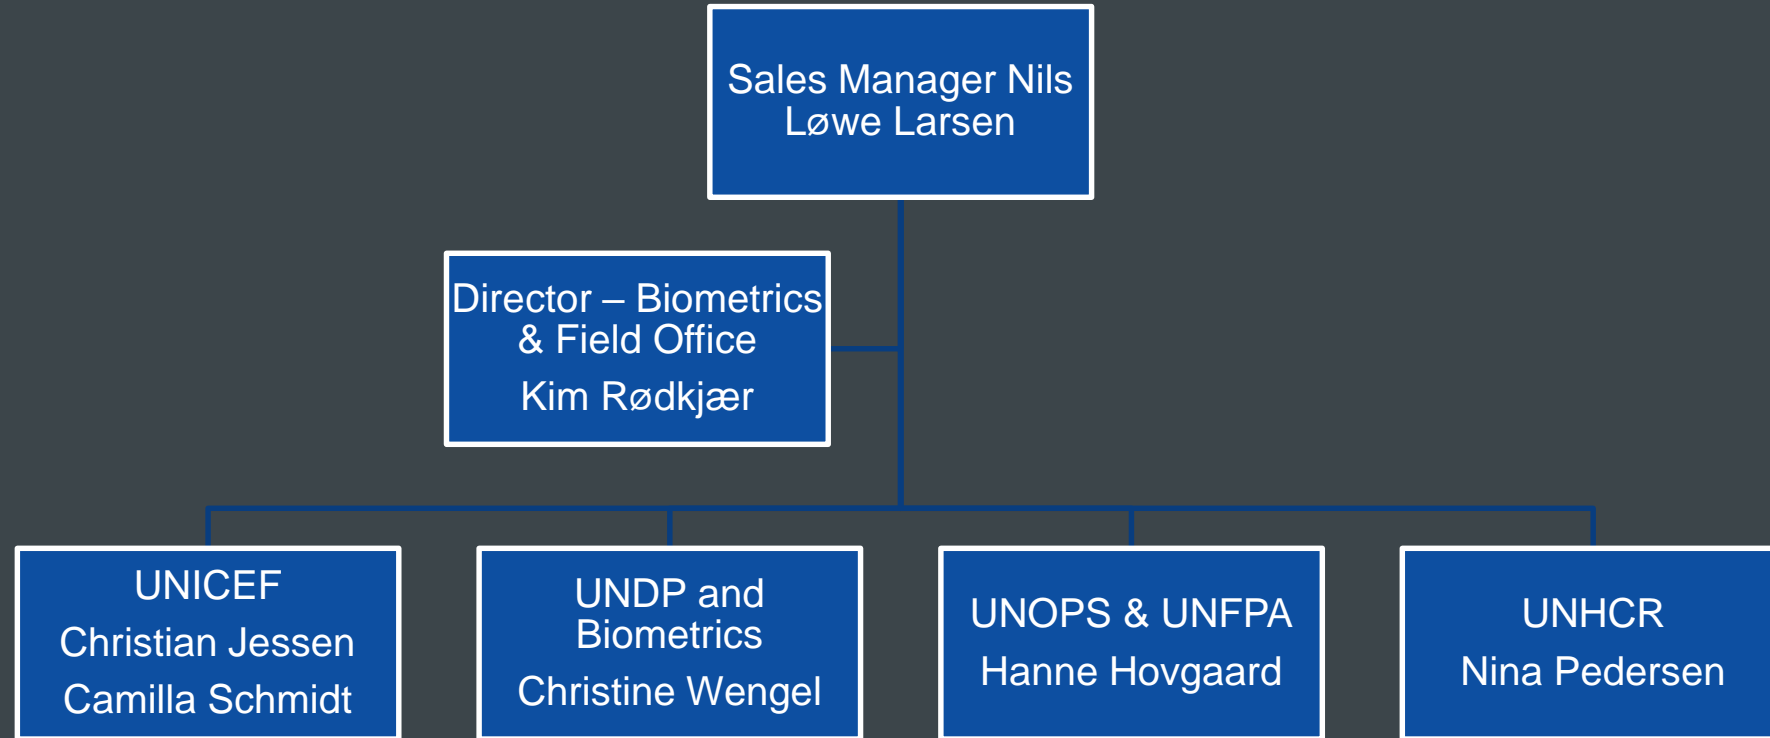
Sales Manager Nils Løwe Larsen

Director – Biometrics & Field Office

Kim Rødkjær

UNICEF

Christian Jessen

Camilla Schmidt

UNDP and Biometrics

Christine Wengel

UNOPS & UNFPA

Hanne Hovgaard

UNHCR

Nina Pedersen